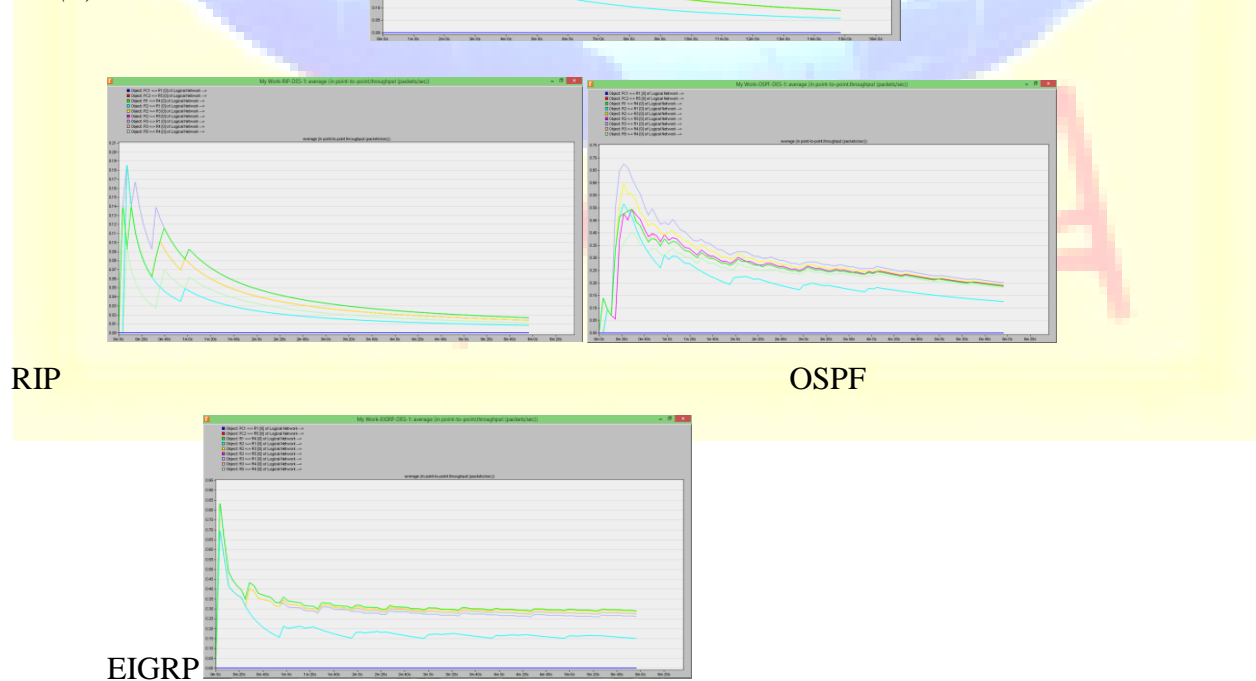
My Work-RIP-DES-1: average (in point-to-point.throughput (packets/sec))

average (in point-to-point.throughput (packets/sec))

My Work-OSPF-DES-1: average (in point-to-point.throughput (packets/sec))

average (in point-to-point.throughput (packets/sec))

RIP

OSPF

My Work-EIGRP-DES-1: average (in point-to-point.throughput (packets/sec))

average (in point-to-point.throughput (packets/sec))

EIGRP